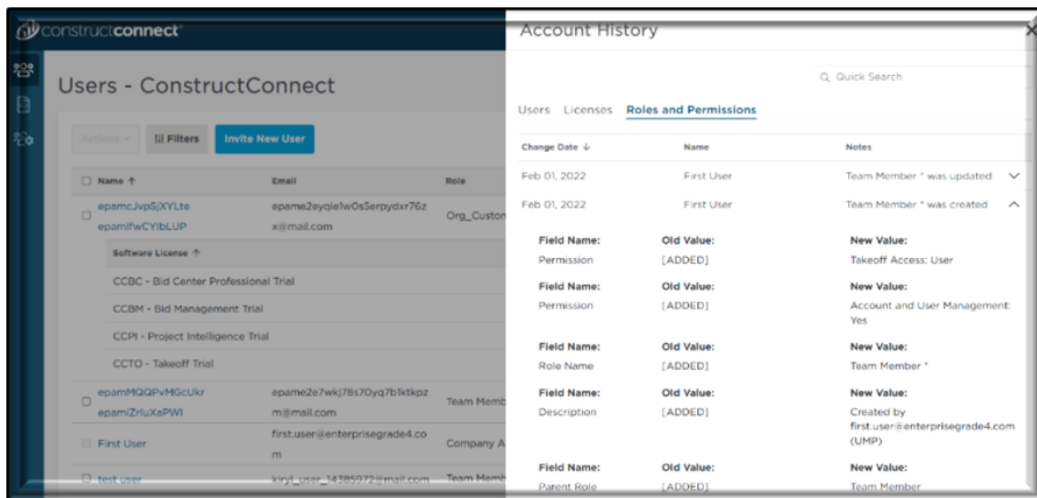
constructconnect

Users - ConstructConnect

Actions | Filters | Invite New User

| Name ↑ | Email | Role |
|---|---|---|
| epamcJvpSjXYLte epamifwCYIbLUP | epame2eyqle1w0s5erpydxr76zx@mail.com | Org_Custon |

Software License ↑

CCBC - Bid Center Professional Trial

CCBM - Bid Management Trial

CCPI - Project Intelligence Trial

CCTO - Takeoff Trial

| Name ↑ | Email | Role |
|---|---|---|
| epamMQQPvMGcUkr epamiZrluXaPWI | epame2e7wkj78s70yq7b1ktkpzm@mail.com | Team Memb |
| First User | first.user@enterprisegrade4.com | Company A |
| test user | kiryl_user_14385972@mail.com | Team Memb |

Account History

Quick Search

Users Licenses Roles and Permissions

| Change Date ↓ | Name | Notes |
|---|---|---|
| Feb 01, 2022 | First User | Team Member * was updated |
| Feb 01, 2022 | First User | Team Member * was created |

| Field Name: | Old Value: | New Value: |
|---|---|---|
| Permission | [ADDED] | Takeoff Access: User |
| Permission | [ADDED] | Account and User Management: Yes |
| Role Name | [ADDED] | Team Member * |
| Description | [ADDED] | Created by first.user@enterprisegrade4.com (UMP) |
| Parent Role | [ADDED] | Team Member |